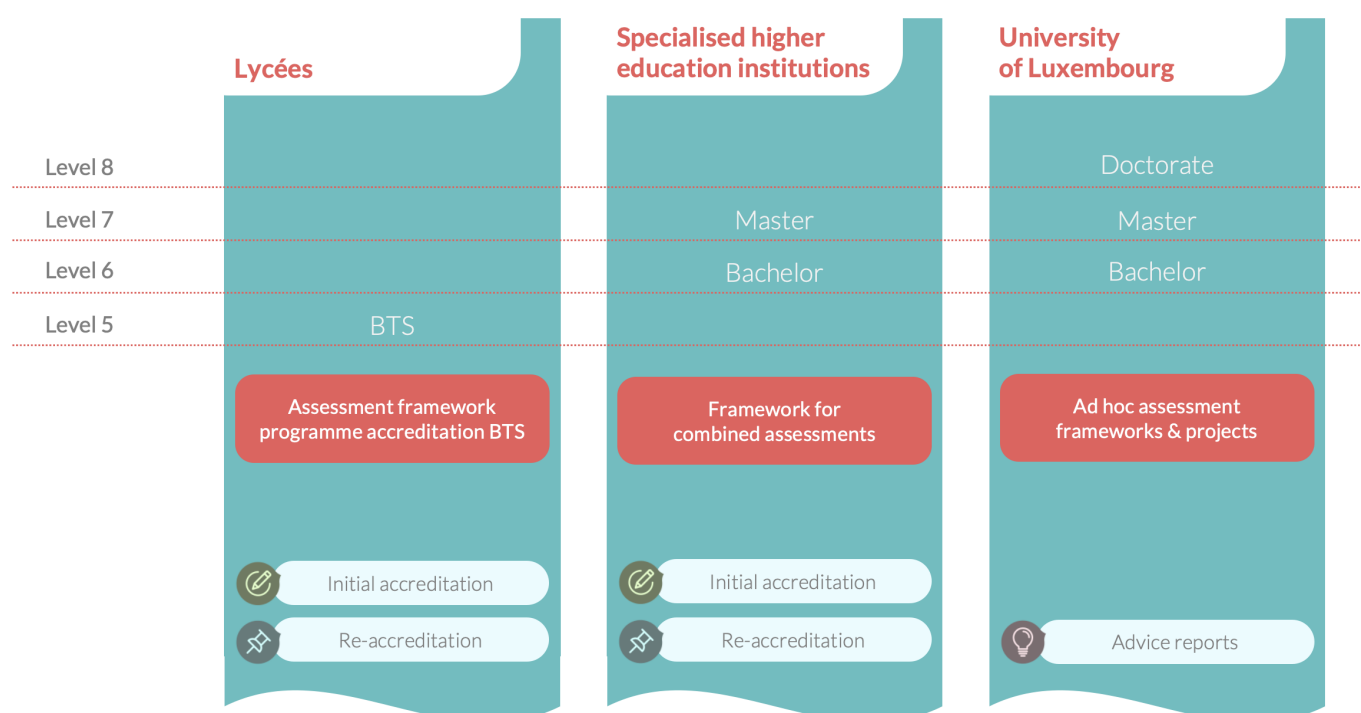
Lycées

Specialised higher education institutions

University of Luxembourg

Level 8

Doctorate

Level 7

Master

Master

Level 6

Bachelor

Bachelor

Level 5

BTS

Assessment framework programme accreditation BTS

Framework for combined assessments

Ad hoc assessment frameworks & projects

Initial accreditation

Re-accreditation

Initial accreditation

Re-accreditation

Advice reports